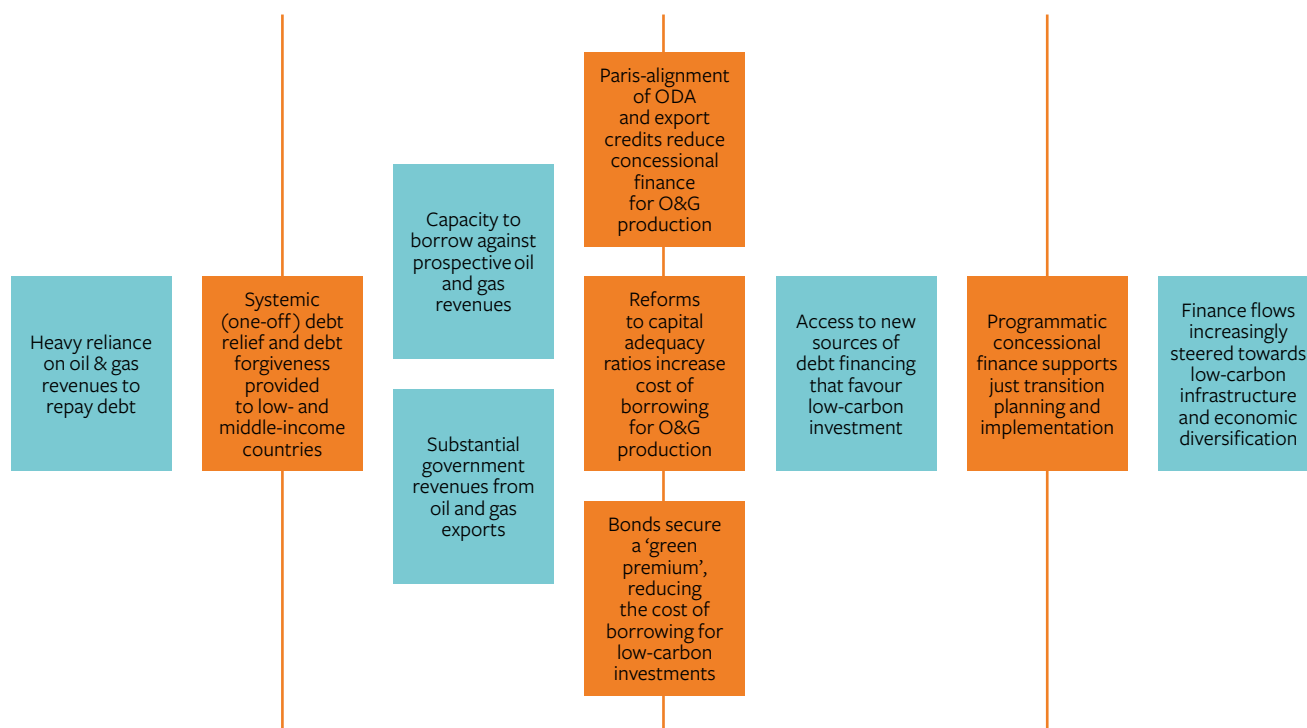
Heavy reliance on oil & gas revenues to repay debt

Systemic (one-off) debt relief and debt forgiveness provided to low- and middle-income countries

Capacity to borrow against prospective oil and gas revenues

Substantial government revenues from oil and gas exports

Paris-alignment of ODA and export credits reduce concessional finance for O&G production

Reforms to capital adequacy ratios increase cost of borrowing for O&G production

Bonds secure a 'green premium', reducing the cost of borrowing for low-carbon investments

Access to new sources of debt financing that favour low-carbon investment

Programmatic concessional finance supports just transition planning and implementation

Finance flows increasingly steered towards low-carbon infrastructure and economic diversification